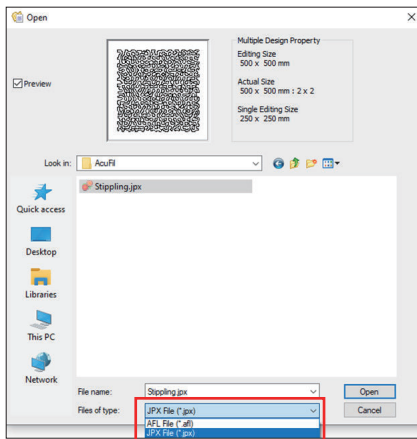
Open

Preview

Multiple Design Property
Editing Size
500 x 500 mm
Actual Size
500 x 500 mm : 2 x 2
Single Editing Size
250 x 250 mm

Look in: AcuFil

Stippling.jpx

Quick access

Desktop

Libraries

This PC

Network

File name: Stippling.jpx

Files of type: JPX File (*.jpx)

AFL File (*.afl)
JPX File (*.jpx)

Open

Cancel